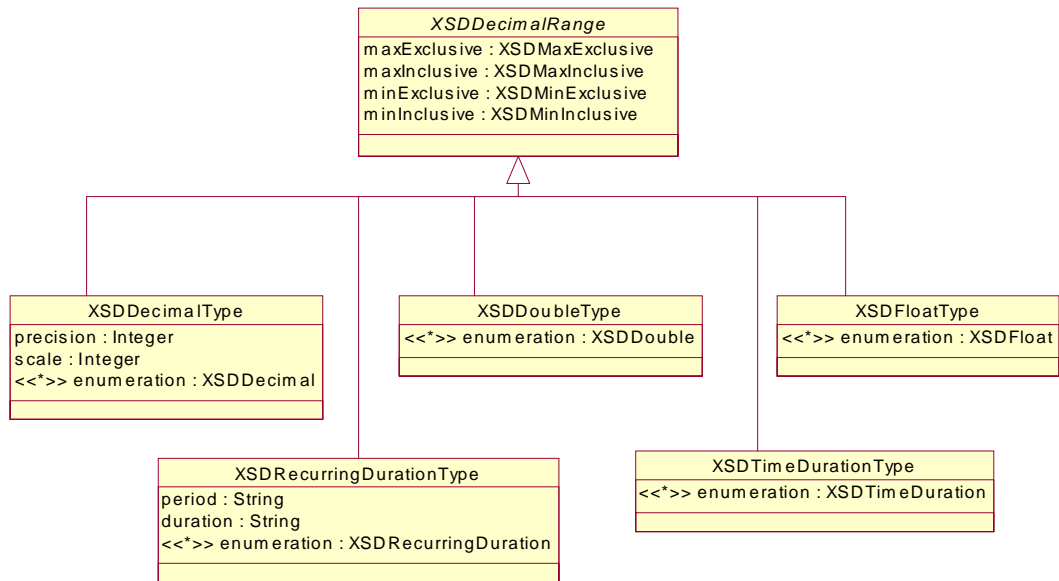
XSDDecimalRange
maxExclusive : XSDMaxExclusive
maxInclusive : XSDMaxInclusive
minExclusive : XSDMinExclusive
minInclusive : XSDMinInclusive

XSDDecimalType
precision : Integer
scale : Integer
<<*>> enumeration : XSDDecimal

XSDDoubleType
<<*>> enumeration : XSDDouble

XSDFloatType
<<*>> enumeration : XSDFloat

XSDRecurringDurationType
period : String
duration : String
<<*>> enumeration : XSDRecurringDuration

XSDTimeDurationType
<<*>> enumeration : XSDTimeDuration